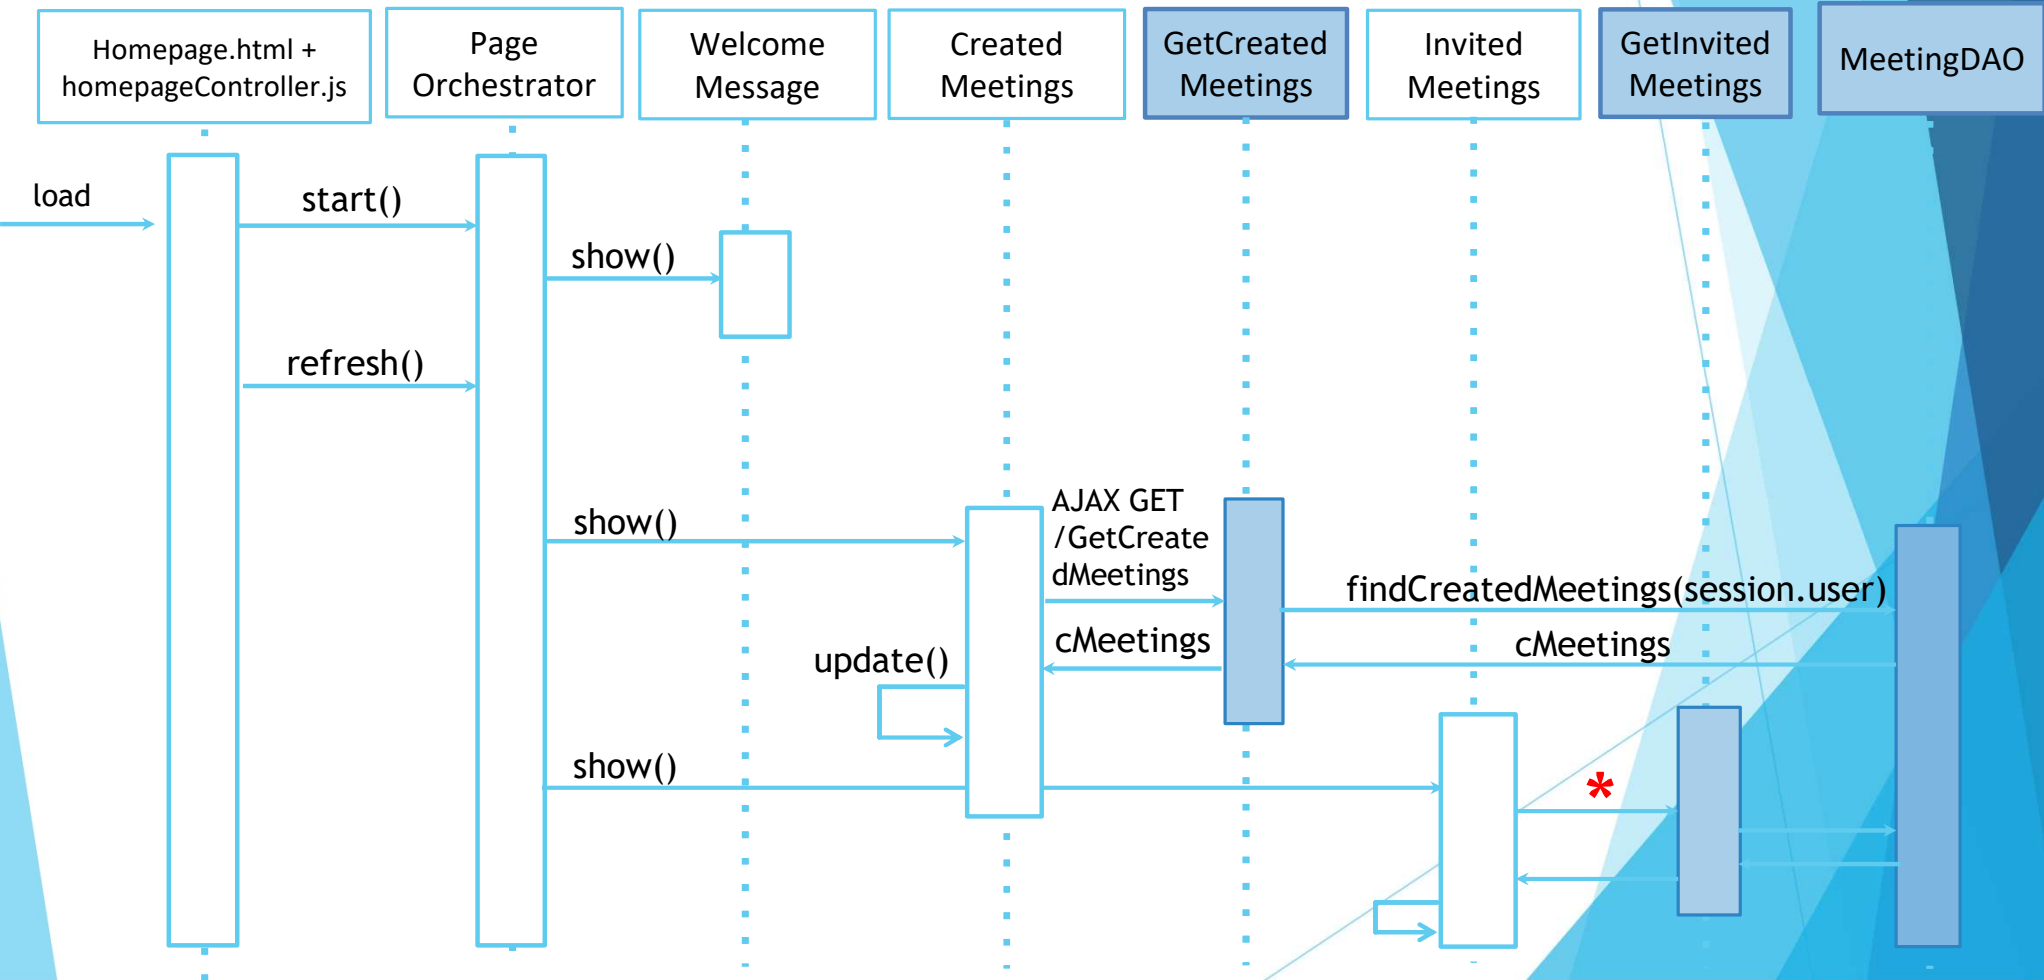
Homepage.html + homepageController.js

Page Orchestrator

Welcome Message

Created Meetings

GetCreated Meetings

Invited Meetings

GetInvited Meetings

MeetingDAO

load

start()

show()

refresh()

show()

AJAX GET /GetCreatedMeetings

findCreatedMeetings(session.user)

cMeetings

cMeetings

update()

show()

*